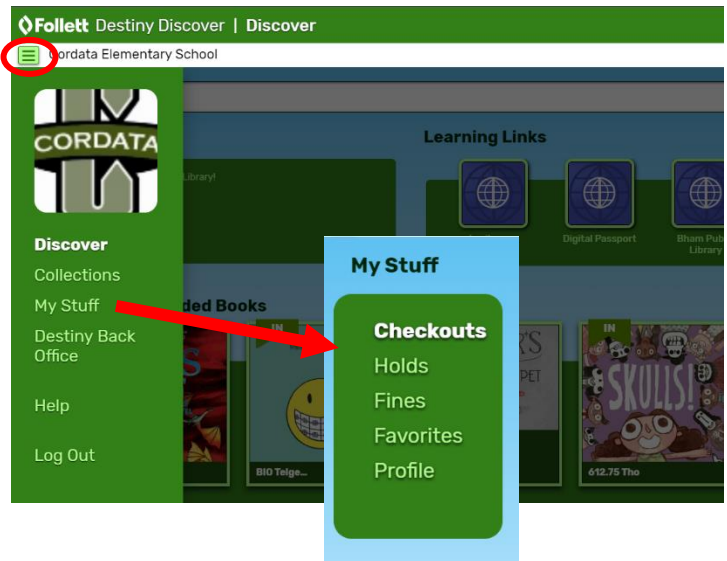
Follett Destiny Discover | Discover

Cordata Elementary School

CORDATA

Discover
Collections
My Stuff
Destiny Back Office
Help
Log Out

Library!

Learning Links

Digital Passport
Bham Pub Library

ded Books

IN
IN

BIO Telge...
SKULLS!
612.75 Tho

My Stuff

Checkouts
Holds
Fines
Favorites
Profile